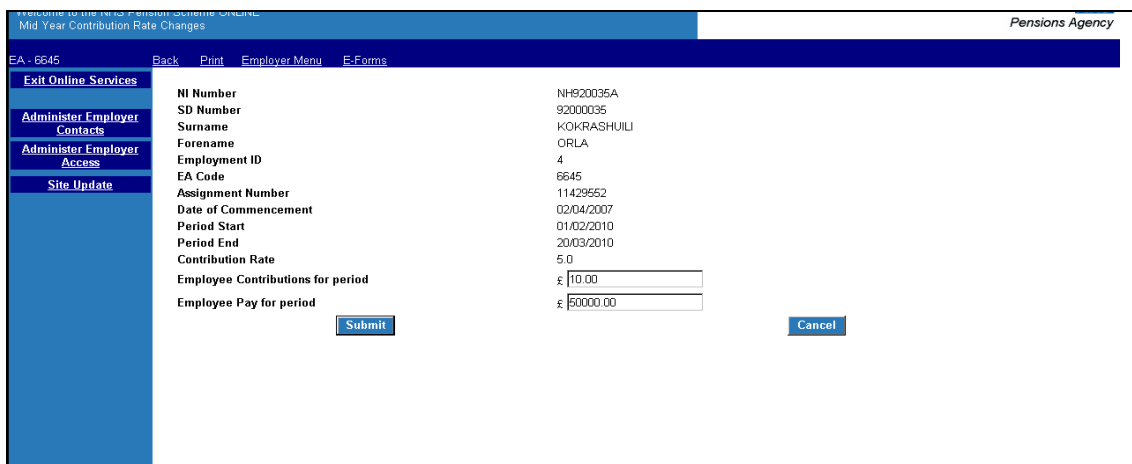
Welcome to the NHS Pension Scheme ONLINE
Mid Year Contribution Rate Changes

Pensions Agency

EA - 6645 Back Print Employer Menu E-Forms

Exit Online Services

Administer Employer Contacts

Administer Employer Access

Site Update

| | |
|---|---|
| NI Number | NH920035A |
| SD Number | 92000035 |
| Surname | KOKRASHUILI |
| Forename | ORLA |
| Employment ID | 4 |
| EA Code | 6645 |
| Assignment Number | 11429552 |
| Date of Commencement | 02/04/2007 |
| Period Start | 01/02/2010 |
| Period End | 20/03/2010 |
| Contribution Rate | 5.0 |
| Employee Contributions for period | £ 10.00 |
| Employee Pay for period | £ 50000.00 |

Submit

Cancel